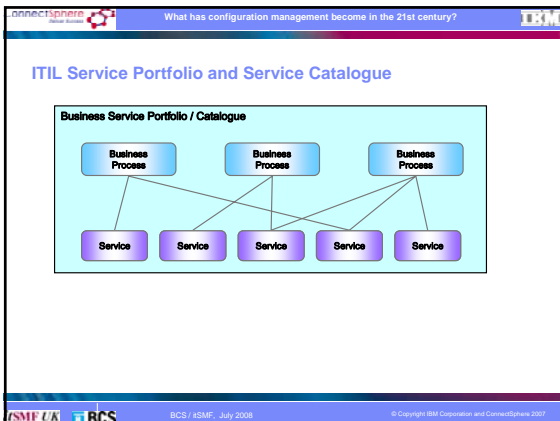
ConnectSphere

What has configuration management become in the 21st century?

IBM

ITIL Service Portfolio and Service Catalogue

Business Service Portfolio / Catalogue

Business Process

Business Process

Business Process

Service

Service

Service

Service

Service

itSMF UK

BCS

BCS / itSMF, July 2008

© Copyright IBM Corporation and ConnectSphere 2007